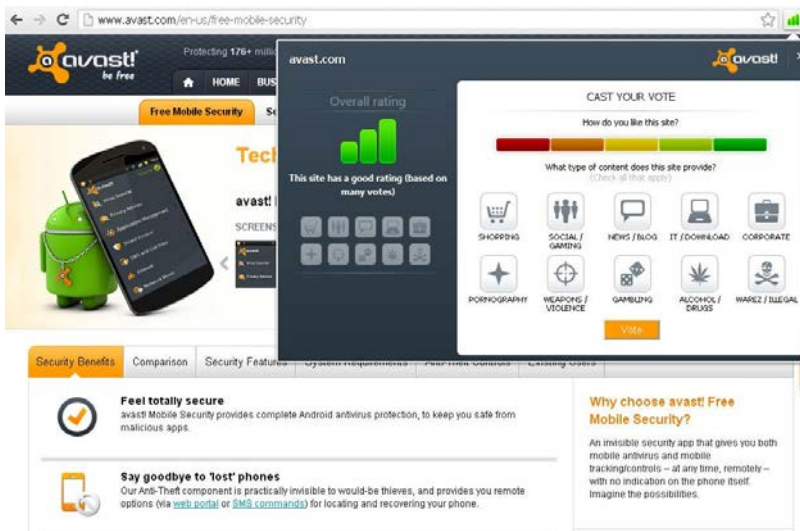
www.avast.com/en-us/free-mobile-security

avast! be free

Protecting 176+ millio

HOME BUS

Free Mobile Security

Tech

avast! I

SCREENS

avast.com

avast!

Overall rating

This site has a good rating (based on many votes)

CAST YOUR VOTE

How do you like this site?

What type of content does this site provide?
(Check all that apply)

SHOPPING
SOCIAL / GAMING
NEWS / BLOG
IT / DOWNLOAD
CORPORATE
PORNOGRAPHY
WEAPONS / VIOLENCE
GAMBLING
ALCOHOL / DRUGS
WAREZ / ILLEGAL

Vote

Security Benefits | Comparison | Security Features | System Requirements | Anti-Theft Controls | Existing Users

Feel totally secure
avast! Mobile Security provides complete Android antivirus protection, to keep you safe from malicious apps.

Say goodbye to 'lost' phones
Our Anti-Theft component is practically invisible to would-be thieves, and provides you remote options (via web portal or SMS commands) for locating and recovering your phone.

Why choose avast! Free Mobile Security?

An invisible security app that gives you both mobile antivirus and mobile tracking/controls – at any time, remotely – with no indication on the phone itself. Imagine the possibilities.